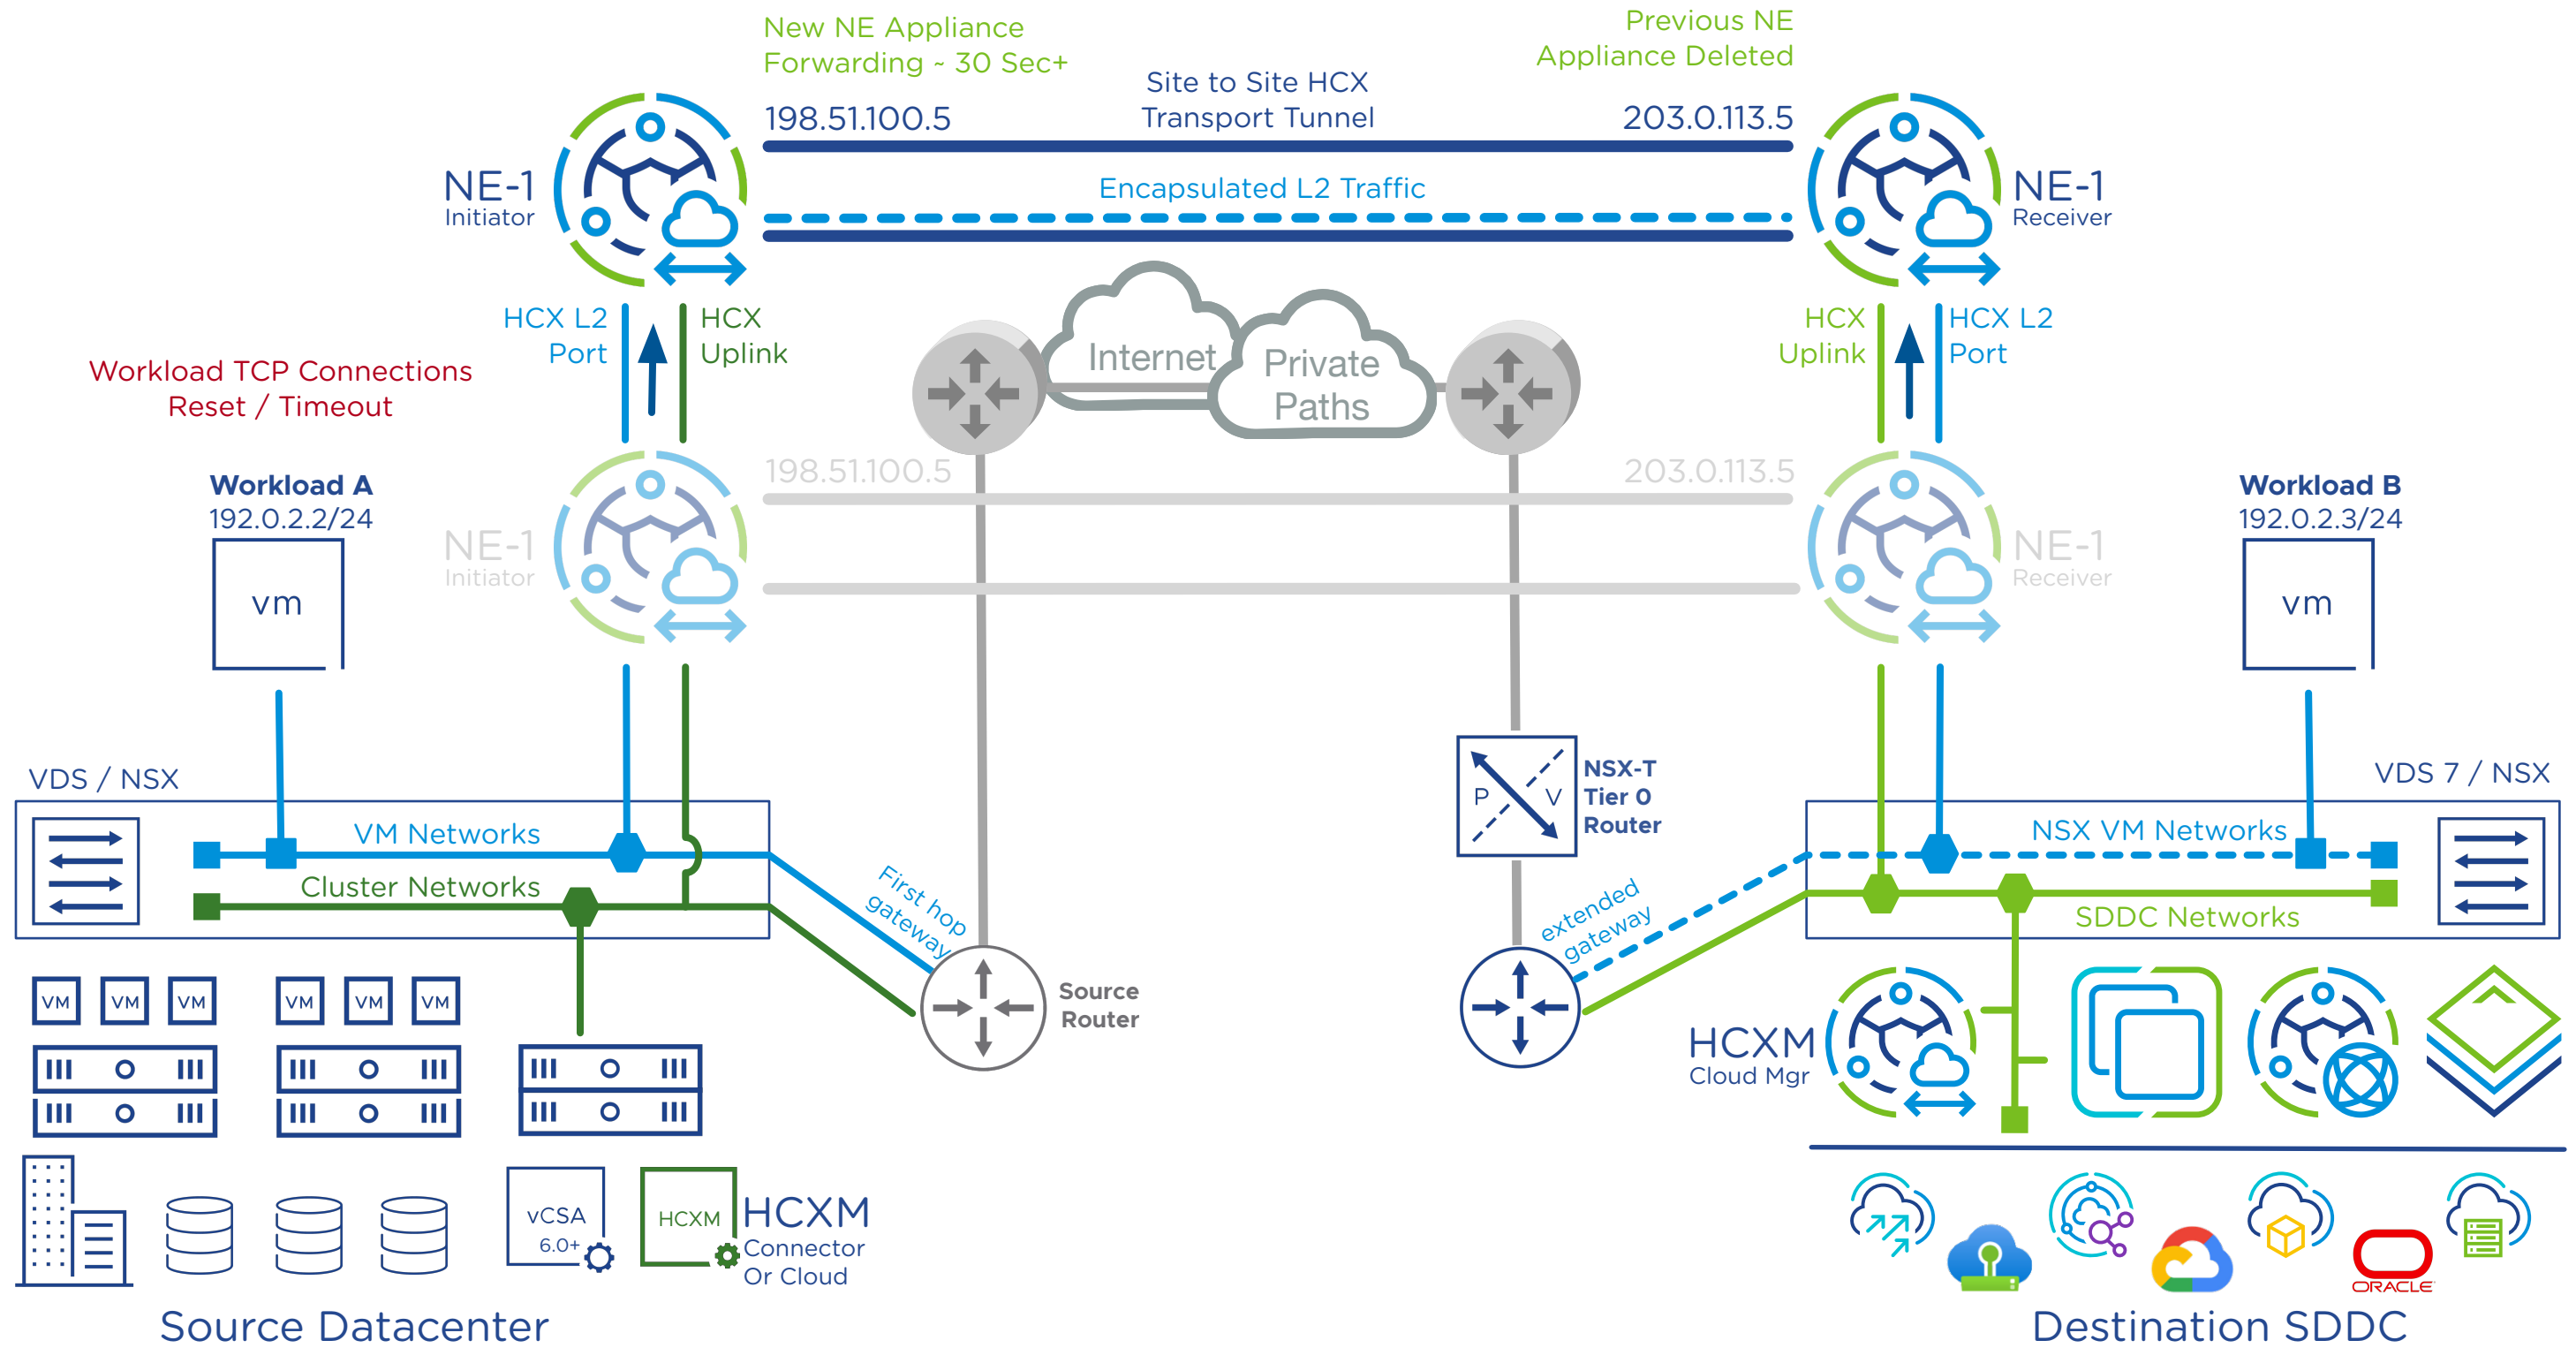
New NE Appliance Forwarding ~ 30 Sec+

Previous NE Appliance Deleted

Site to Site HCX Transport Tunnel

198.51.100.5

203.0.113.5

NE-1 Initiator

NE-1 Receiver

Encapsulated L2 Traffic

HCX L2 Port

HCX Uplink

HCX Uplink

HCX L2 Port

Workload TCP Connections Reset / Timeout

Internet

Private Paths

198.51.100.5

203.0.113.5

Workload A
192.0.2.2/24

vm

NE-1 Initiator

NE-1 Receiver

Workload B
192.0.2.3/24

vm

NSX-T Tier 0 Router

P

V

VDS / NSX

VDS 7 / NSX

VM Networks

Cluster Networks

First hop gateway

NSX VM Networks

SDDC Networks

extended gateway

Source Router

VM VM VM

VM VM VM

HCXM Cloud Mgr

vCSA 6.0+

HCXM

HCXM Connector Or Cloud

ORACLE

Source Datacenter

Destination SDDC